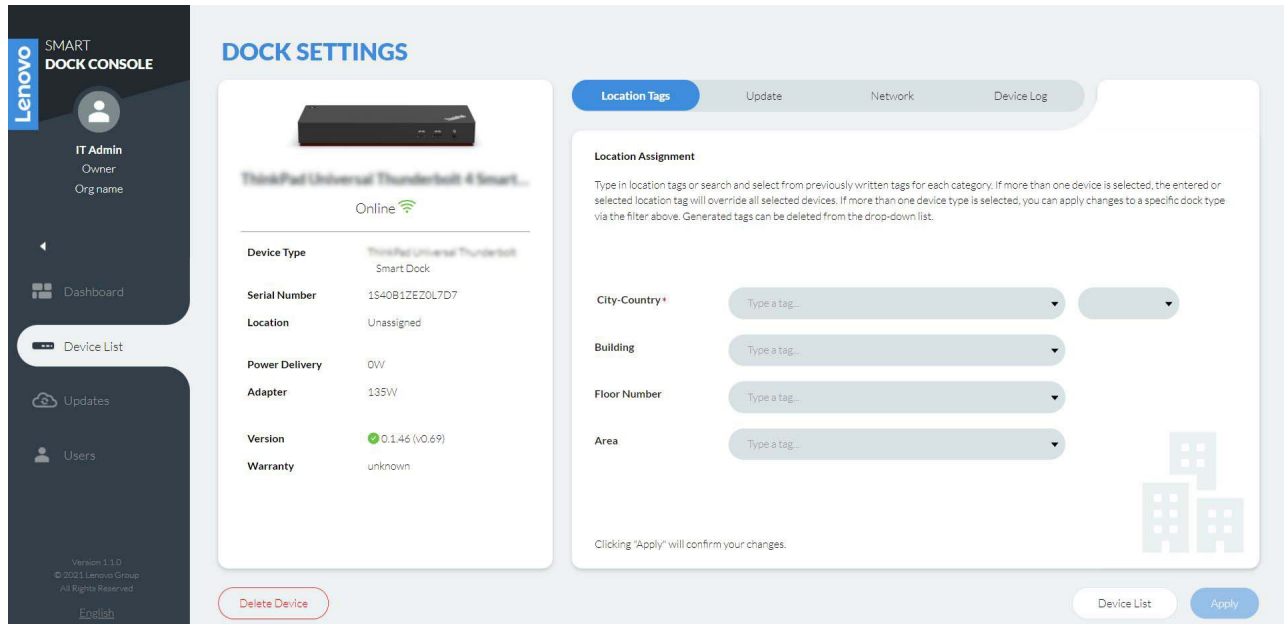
Lenovo

SMART
DOCK CONSOLE

IT Admin
Owner
Org name

Dashboard

Device List

Updates

Users

Version 1.1.0
© 2021 Lenovo Group
All Rights Reserved

English

DOCK SETTINGS

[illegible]

Online

| | |
|---|---|
| Device Type | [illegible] Smart Dock |
| Serial Number | 1S40B1ZEZ0L7D7 |
| Location | Unassigned |
| Power Delivery | 0W |
| Adapter | 135W |
| Version | 0.1.46 (v0.69) |
| Warranty | unknown |

Location Tags | Update | Network | Device Log

Location Assignment

Type in location tags or search and select from previously written tags for each category. If more than one device is selected, the entered or selected location tag will override all selected devices. If more than one device type is selected, you can apply changes to a specific dock type via the filter above. Generated tags can be deleted from the drop-down list.

City-Country* Type a tag...

Building Type a tag...

Floor Number Type a tag...

Area Type a tag...

Clicking "Apply" will confirm your changes.

Delete Device

Device List

Apply